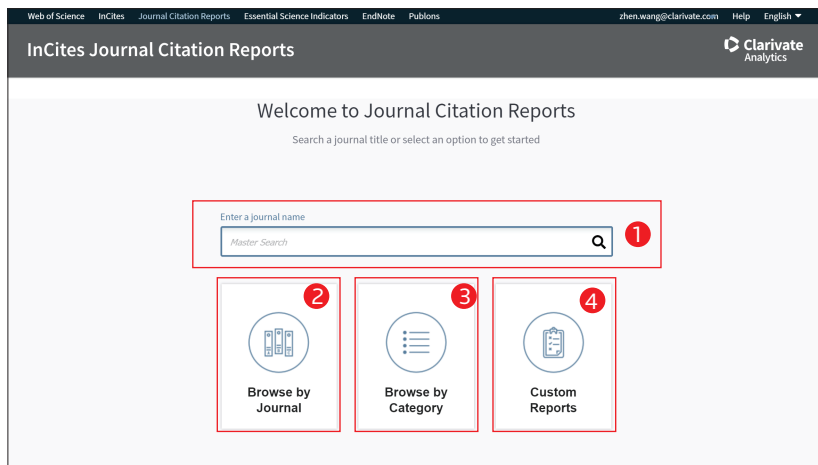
Web of Science InCites Journal Citation Reports Essential Science Indicators EndNote Publons zhen.wang@clarivate.com Help English ▼

InCites Journal Citation Reports

Clarivate Analytics

Welcome to Journal Citation Reports

Search a journal title or select an option to get started

Enter a journal name

Master Search

1

2

Browse by Journal

3

Browse by Category

4

Custom Reports